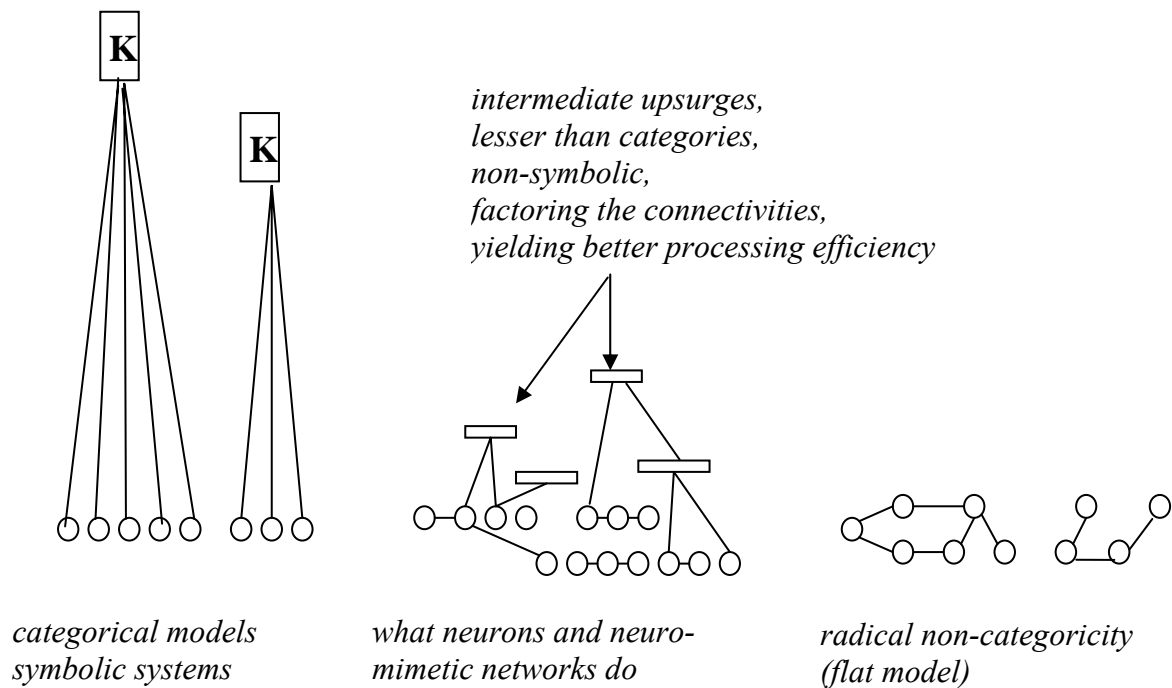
K

K

intermediate upsurges, lesser than categories, non-symbolic, factoring the connectivities, yielding better processing efficiency

categorical models symbolic systems

what neurons and neuromimetic networks do

radical non-categoricity (flat model)